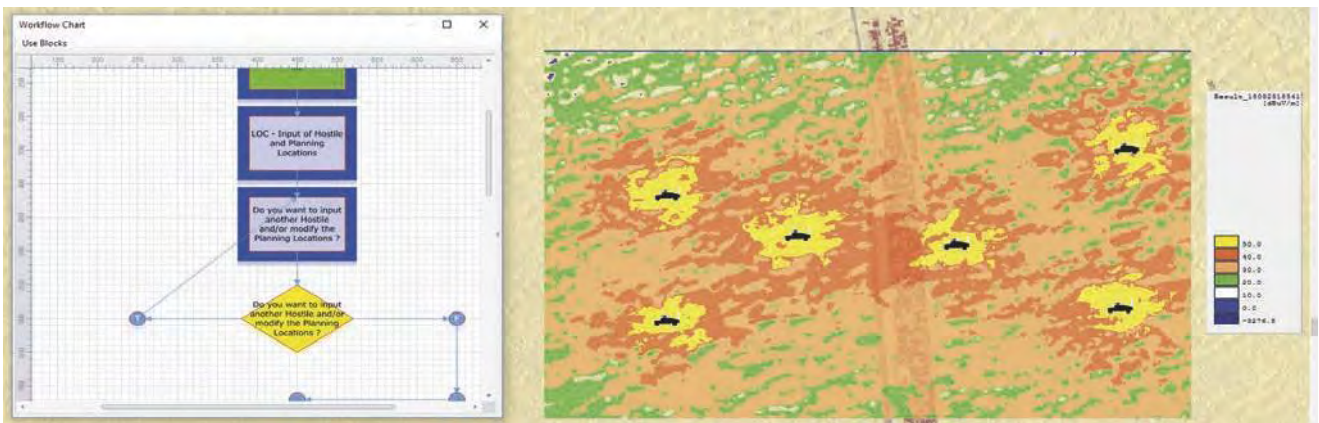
Workflow Chart

Use Blocks

100 150 200 250 300 350 400 450 500 550 600

LOC - Input of Hostile and Planning Locations

Do you want to input another Hostile and/or modify the Planning Locations ?

Do you want to input another Hostile and/or modify the Planning Locations ?

Y

Y

Result_1608201654 [dBuV/m]

50.0
40.0
30.0
20.0
10.0
0.0
-3276.8